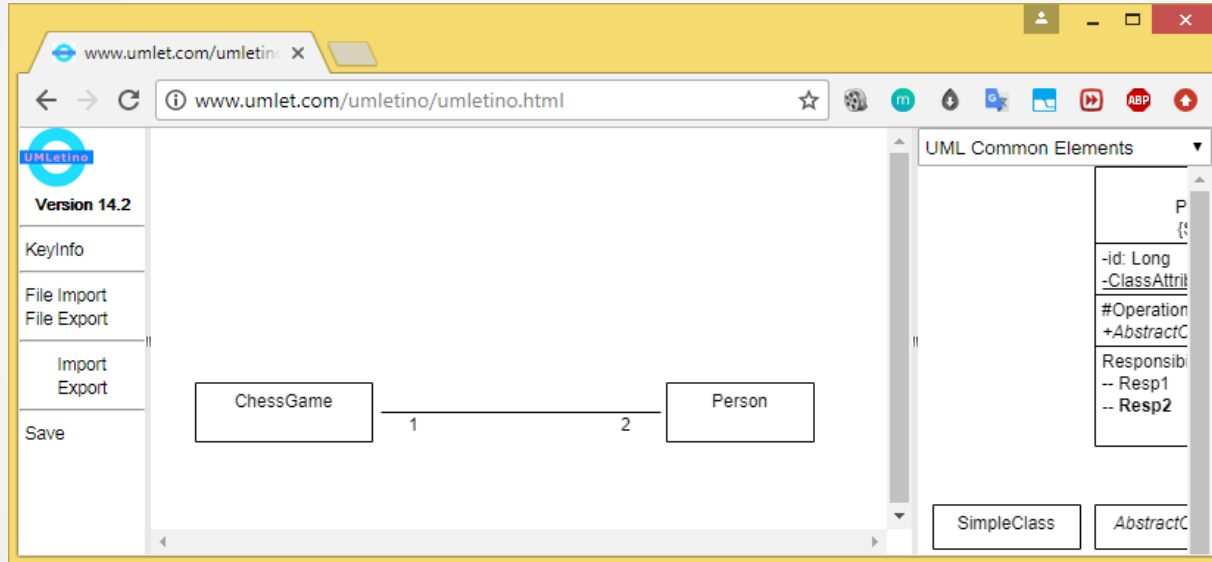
www.umlet.com/umletino ×

www.umlet.com/umletino/umletino.html

UMLetino

Version 14.2

KeyInfo

File Import
File Export

Import
Export

Save

ChessGame

1

2

Person

UML Common Elements

P
{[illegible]

-id: Long
-ClassAttrib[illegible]

#Operation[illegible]
+AbstractC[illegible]

Responsib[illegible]
-- Resp1
-- **Resp2**

SimpleClass

AbstractC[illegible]